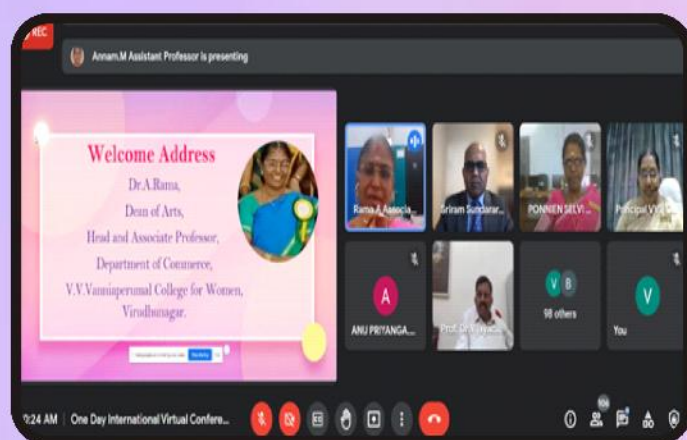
REC

Annam.M Assistant Professor is presenting

Welcome Address

Dr.A.Rama,

Dean of Arts,

Head and Associate Professor,

Department of Commerce,

V.V.Vanniaperumal College for Women,

Virudhunagar.

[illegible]

Rama A Associa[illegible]

Sriram Sundarar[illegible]

PONNIEN SELVI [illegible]

Principal VV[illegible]

A

ANU PRIYANGA...

Prof. Dr. Vijayaku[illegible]

V B

98 others

V

You

0:24 AM | One Day International Virtual Confere...

106